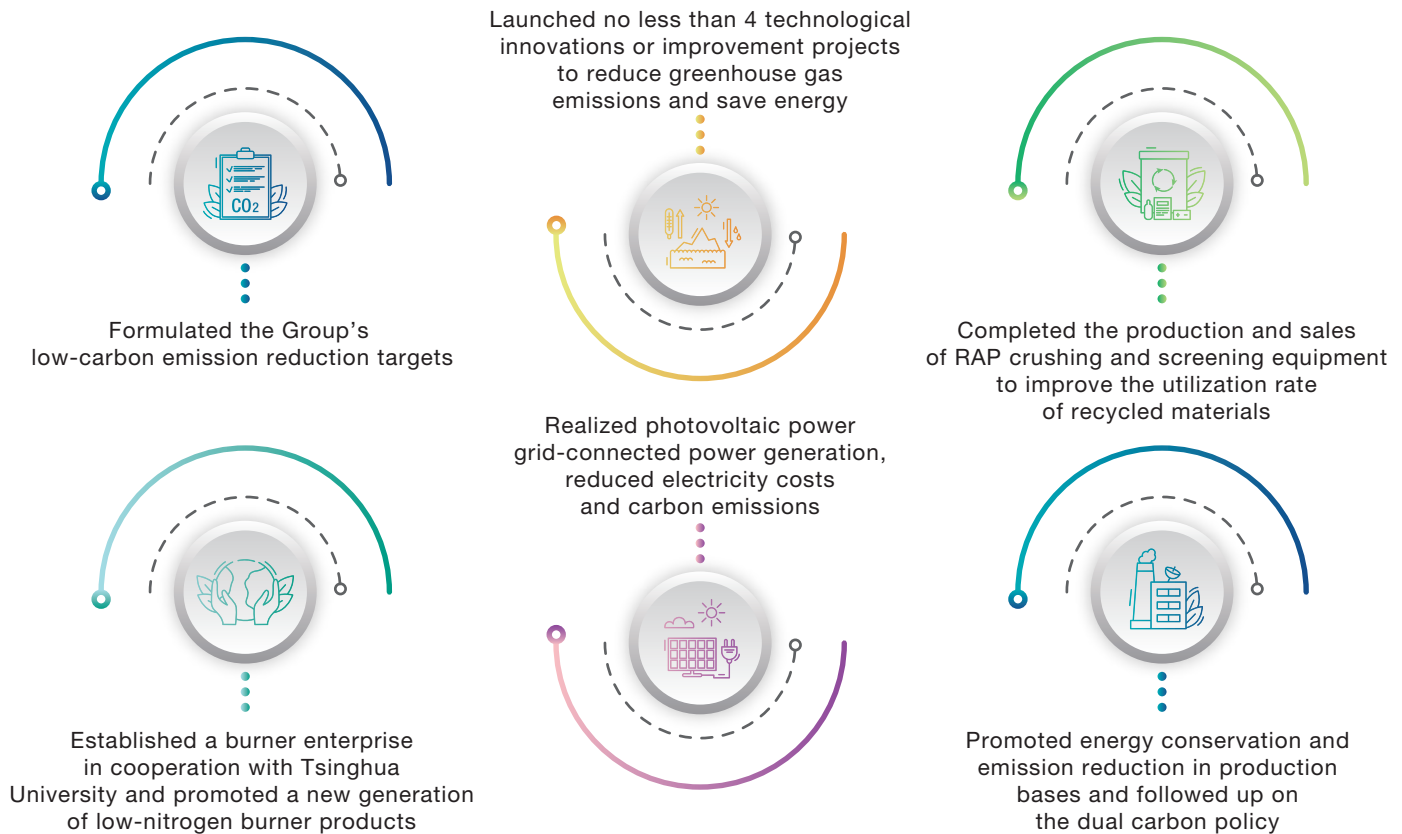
Formulated the Group's low-carbon emission reduction targets

Launched no less than 4 technological innovations or improvement projects to reduce greenhouse gas emissions and save energy

Completed the production and sales of RAP crushing and screening equipment to improve the utilization rate of recycled materials

Established a burner enterprise in cooperation with Tsinghua University and promoted a new generation of low-nitrogen burner products

Realized photovoltaic power grid-connected power generation, reduced electricity costs and carbon emissions

Promoted energy conservation and emission reduction in production bases and followed up on the dual carbon policy

$CO_2$